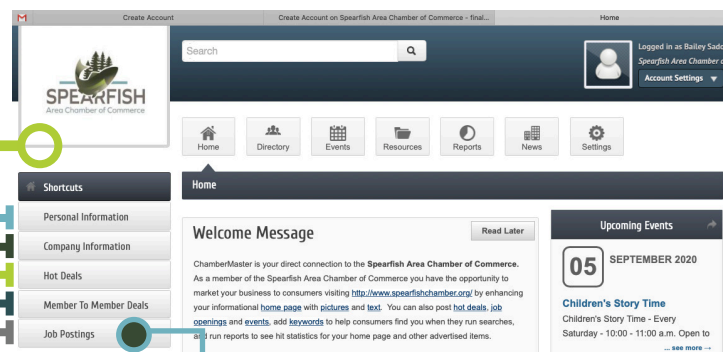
Create Account

Create Account on Spearfish Area Chamber of Commerce - final...

Home

SPEARFISH
Area Chamber of Commerce

Search

Logged in as Bailey Sad
Spearfish Area Chamber
Account Settings

Home
Directory
Events
Resources
Reports
News
Settings

Shortcuts

Home

Personal Information
Company Information
Hot Deals
Member To Member Deals
Job Postings

Welcome Message

Read Later

ChamberMaster is your direct connection to the **Spearfish Area Chamber of Commerce**. As a member of the Spearfish Area Chamber of Commerce you have the opportunity to market your business to consumers visiting http://www.spearfishchamber.org/ by enhancing your informational home page with pictures and text. You can also post hot deals, job openings and events, add keywords to help consumers find you when they run searches, and run reports to see hit statistics for your home page and other advertised items.

Upcoming Events

05 SEPTEMBER 2020

Children's Story Time
Children's Story Time - Every Saturday - 10:00 - 11:00 a.m. Open to

... see more →